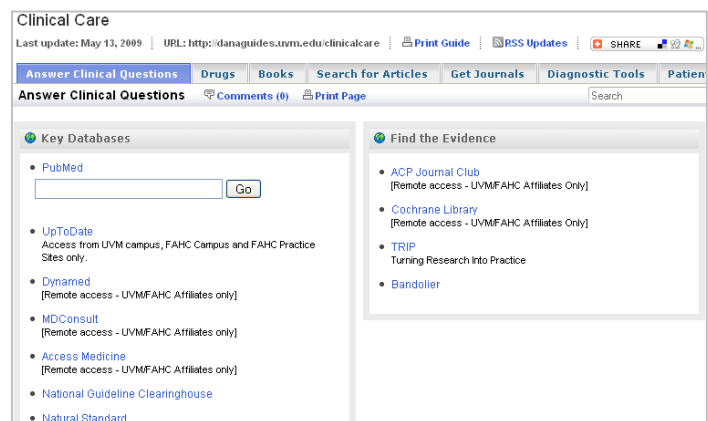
Clinical Care

Last update: May 13, 2009 | URL: http://danaguides.uvm.edu/clinicalcare | Print Guide | RSS Updates | SHARE

Answer Clinical Questions | Drugs | Books | Search for Articles | Get Journals | Diagnostic Tools | Patien

Answer Clinical Questions | Comments (0) | Print Page

Search

Key Databases

- PubMed

Go

- UpToDate
Access from UVM campus, FAHC Campus and FAHC Practice Sites only.

- Dynamed
[Remote access - UVM/FAHC Affiliates only]

- MDConsult
[Remote access - UVM/FAHC Affiliates only]

- Access Medicine
[Remote access - UVM/FAHC Affiliates only]

- National Guideline Clearinghouse

- Natural Standard

Find the Evidence

- ACP Journal Club
[Remote access - UVM/FAHC Affiliates Only]

- Cochrane Library
[Remote access - UVM/FAHC Affiliates Only]

- TRIP
Turning Research Into Practice

- Bandolier